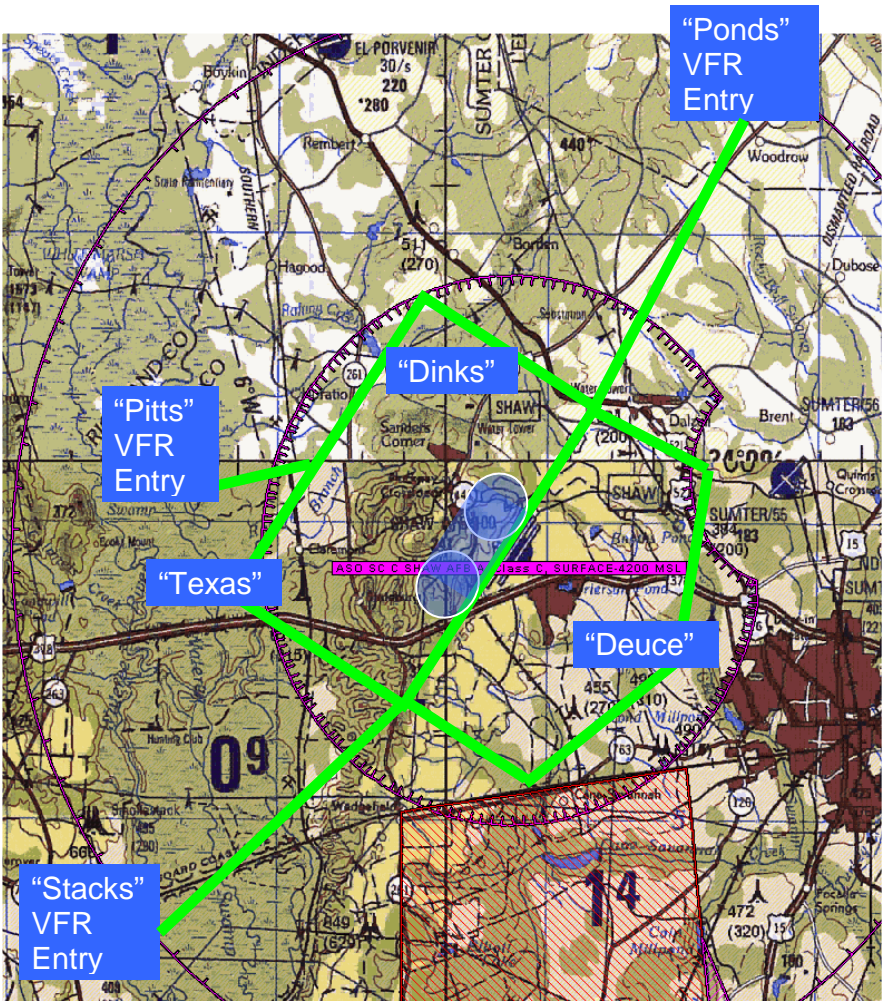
"Ponds" VFR Entry

EL PORVENIR
30/s
220
280

Boykin
Rembert
440
Woodrow
State Penitentiary
SOUTHERN
DISMANTLED RAILROAD
511
(270)
Borden
Hagood
Dubose
Rafting Cr
Stateburg
261
"Dinks"
SHAW
Water Tower
Dalzell
Brent
SUMTER/56
183
"Pitts" VFR Entry
Sanders Corner
Water Tower
(200)
SHAW
Quinns Crossroads
Swamp
372
SHAW AFB
100
SUMTER/55
384
183
(200)
15
Claremont
ASO SC C SHAW AFB A Class C, SURFACE-4200 MSL
"Texas"
"Deuce"
455
(270)
410
Millpond
Hunting Club
09
Wedgefield
Cane Savannah
763
126
Poinsett
14
472
(320)
15
Cane Savannah
Millpond
849
(620)
"Stacks" VFR Entry
403